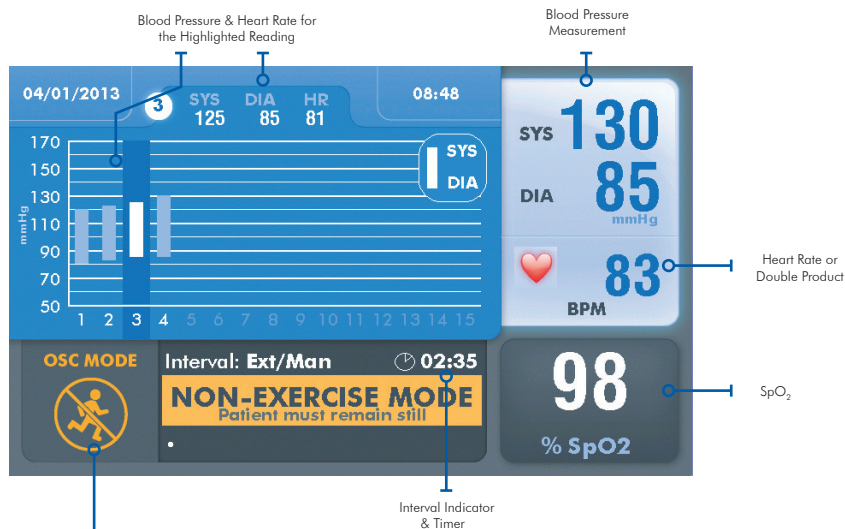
Blood Pressure & Heart Rate for the Highlighted Reading

Blood Pressure Measurement

04/01/2013

3 SYS 125 DIA 85 HR 81

08:48

170
150
130
110
90
70
50

mmHg

SYS
DIA

1 2 3 4 5 6 7 8 9 10 11 12 13 14 15

SYS 130
DIA 85
mmHg

83
BPM

Heart Rate or Double Product

OSC MODE

Interval: Ext/Man 02:35

NON-EXERCISE MODE
Patient must remain still

98
% SpO2

$SpO_2$

Interval Indicator & Timer